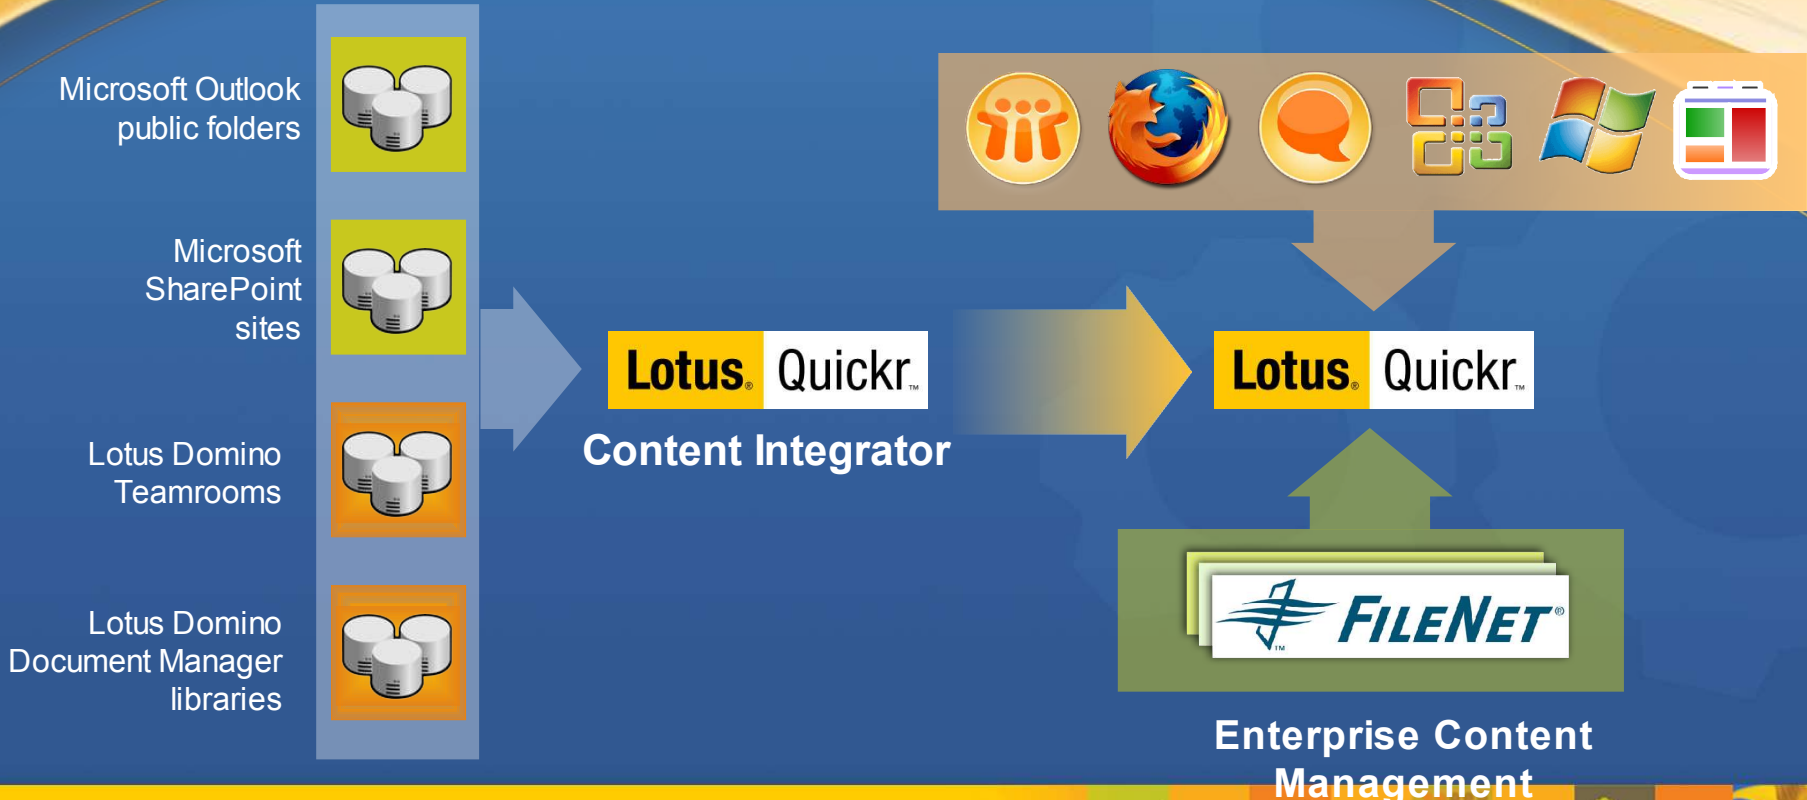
Microsoft Outlook public folders

Microsoft SharePoint sites

Lotus Domino Teamrooms

Lotus Domino Document Manager libraries

Lotus. Quickr™

Content Integrator

Lotus. Quickr™

FILENET®

Enterprise Content Management